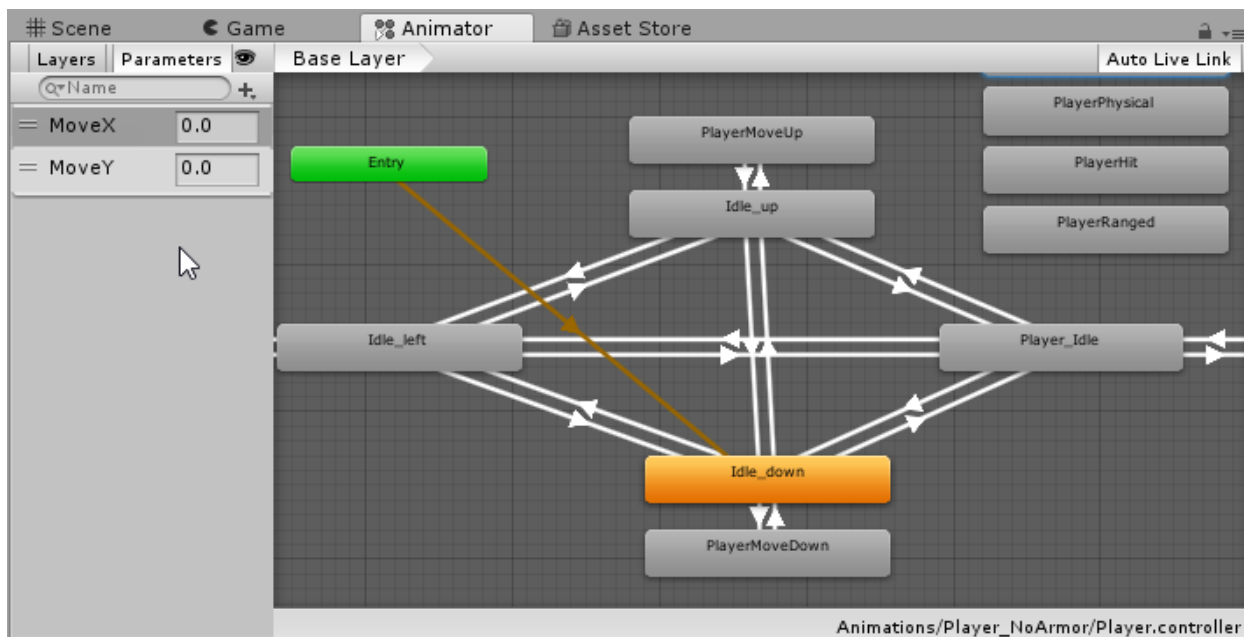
Scene
Game
Animator
Asset Store

Layers
Parameters
Base Layer
Auto Live Link

Name

MoveX 0.0
MoveY 0.0

PlayerPhysical
PlayerMoveUp
Entry
PlayerHit
Idle_up
PlayerRanged
Idle_left
Player_Idle
Idle_down
PlayerMoveDown

Animations/Player_NoArmor/Player.controller